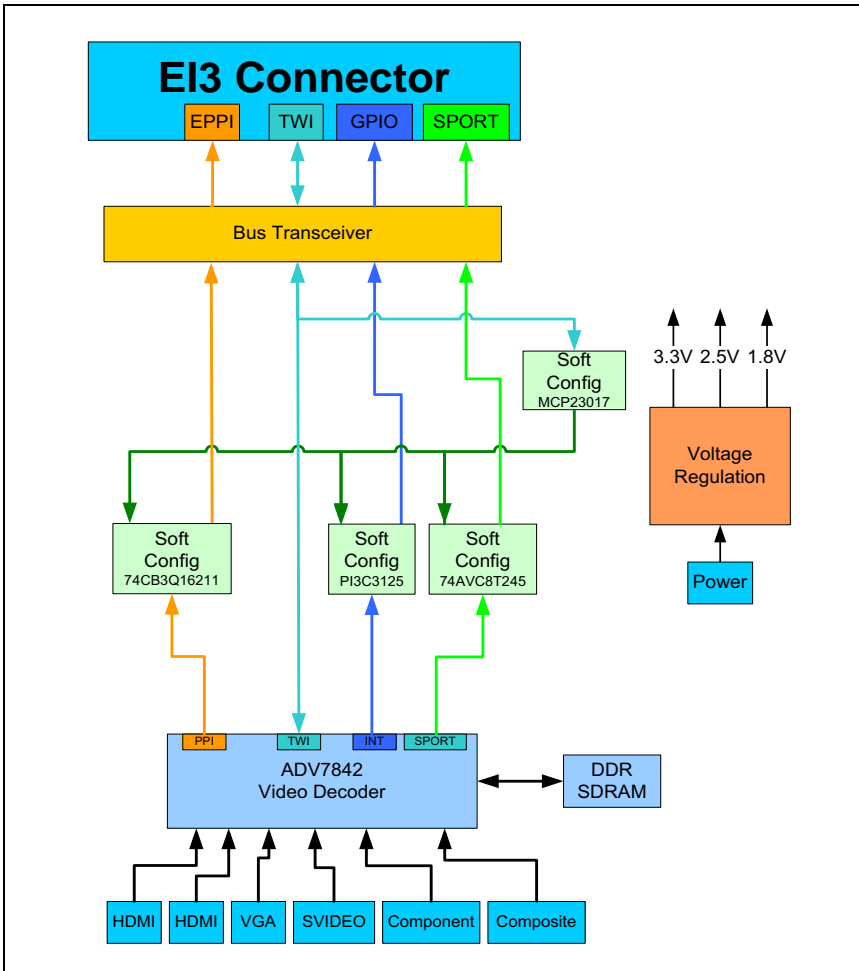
EI3 Connector

EPPI
TWI
GPIO
SPORT

Bus Transceiver

Soft Config
MCP23017

3.3V 2.5V 1.8V

Voltage Regulation

Power

Soft Config
74CB3Q16211

Soft Config
PI3C3125

Soft Config
74AVC8T245

PPI
TWI
INT
SPORT

ADV7842
Video Decoder

DDR SDRAM

HDMI
HDMI
VGA
SVIDEO
Component
Composite